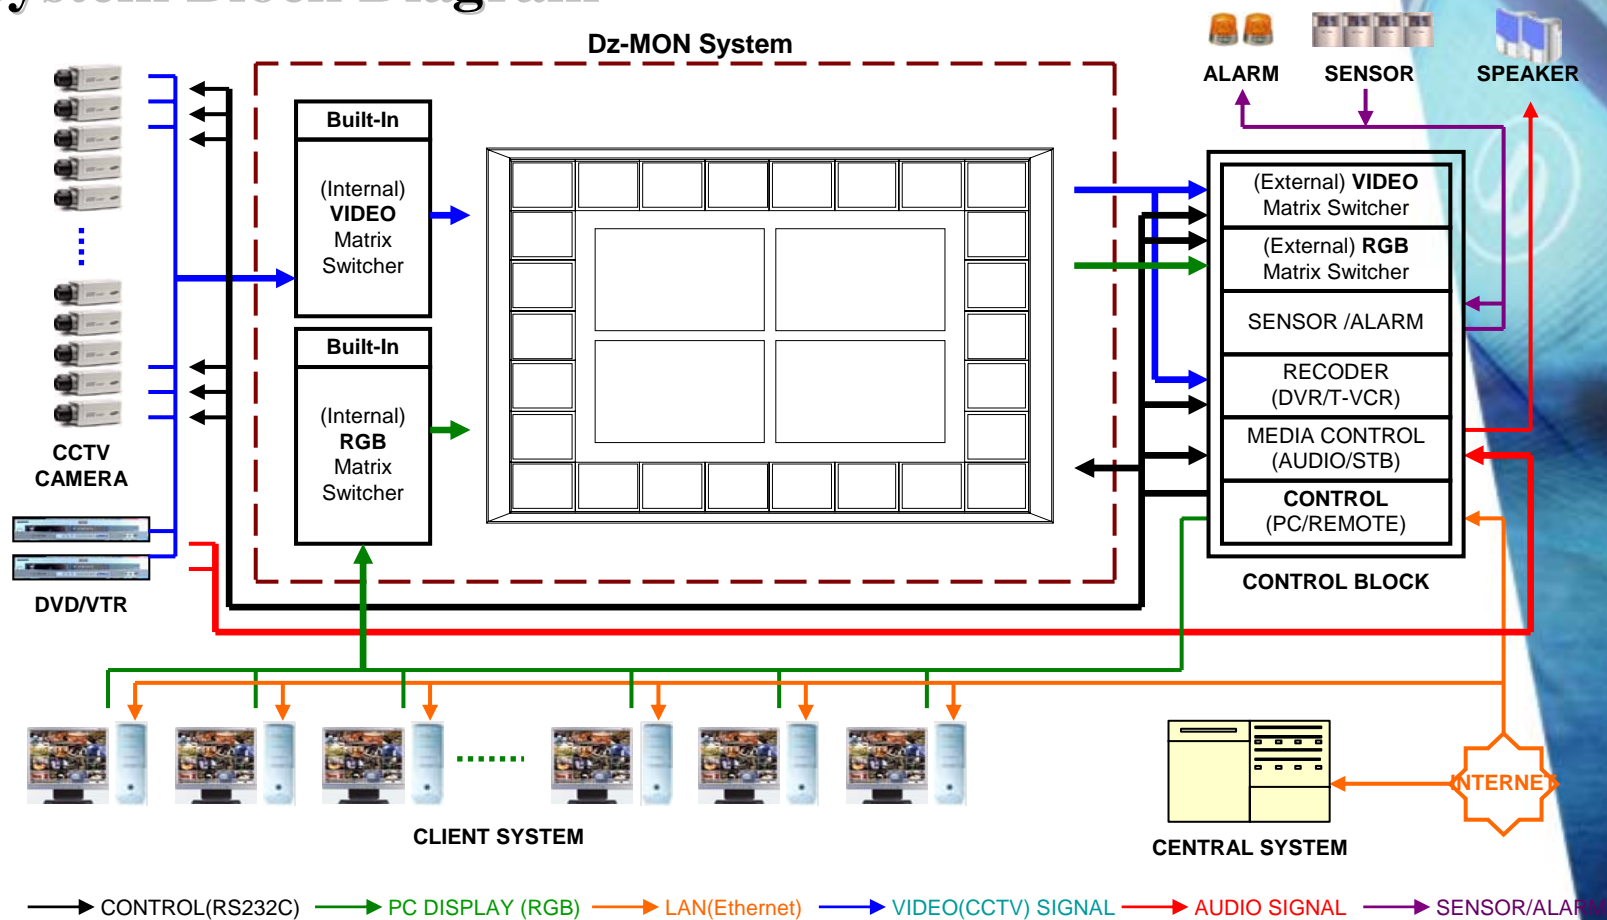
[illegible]

Dz-MON System

ALARM SENSOR SPEAKER

Built-In

(Internal) VIDEO Matrix Switcher

Built-In

(Internal) RGB Matrix Switcher

(External) VIDEO Matrix Switcher

(External) RGB Matrix Switcher

SENSOR /ALARM

RECODER (DVR/T-VCR)

MEDIA CONTROL (AUDIO/STB)

CONTROL (PC/REMOTE)

CONTROL BLOCK

CCTV CAMERA

DVD/VTR

CLIENT SYSTEM

CENTRAL SYSTEM

INTERNET

CONTROL(RS232C) PC DISPLAY (RGB) LAN(Ethernet) VIDEO(CCTV) SIGNAL AUDIO SIGNAL SENSOR/ALARM